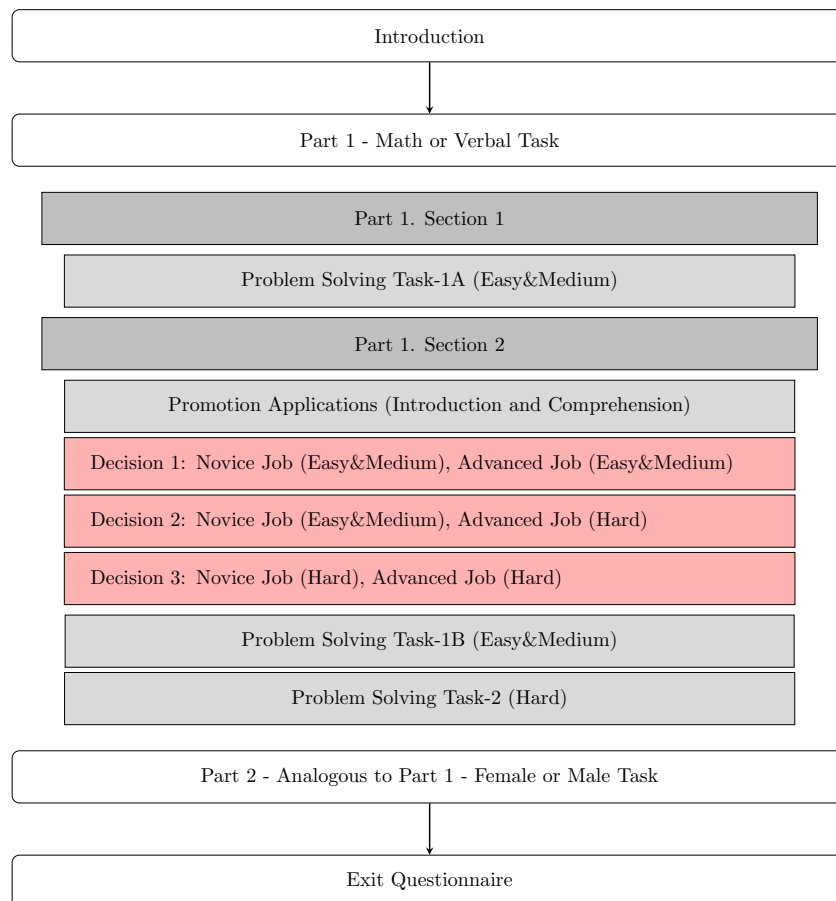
Introduction

Part 1 - Math or Verbal Task

Part 1. Section 1

Problem Solving Task-1A (Easy&Medium)

Part 1. Section 2

Promotion Applications (Introduction and Comprehension)

Decision 1: Novice Job (Easy&Medium), Advanced Job (Easy&Medium)

Decision 2: Novice Job (Easy&Medium), Advanced Job (Hard)

Decision 3: Novice Job (Hard), Advanced Job (Hard)

Problem Solving Task-1B (Easy&Medium)

Problem Solving Task-2 (Hard)

Part 2 - Analogous to Part 1 - Female or Male Task

Exit Questionnaire